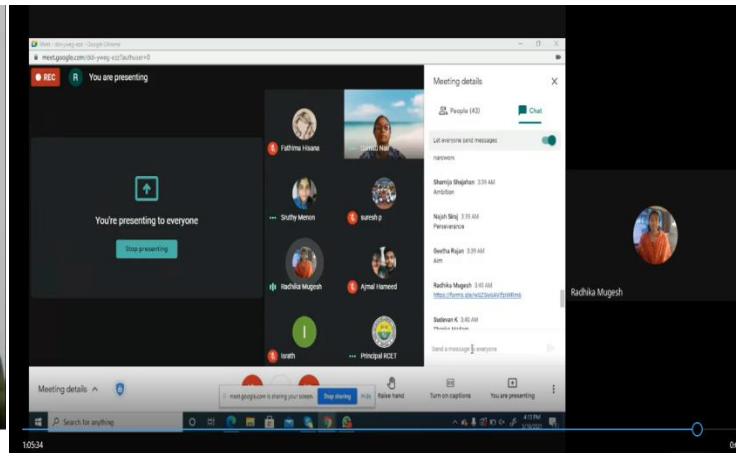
Meet - dsh-yweg-ezz - Google Chrome
meet.google.com/dsh-yweg-ezz?authuser=0

REC
R You are presenting

You're presenting to everyone
Stop presenting

Fathima Hisana
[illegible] Nair
Sruthy Menon
suresh p
Radhika Mugesh
Ajmal Hameed
I
Israth
Principal RCET

Meeting details
People (43)
Chat
Let everyone send messages
hardwork
Shemija Shajahan 3:39 AM
Ambition
Najah Siraj 3:39 AM
Perseverance
Geetha Rajan 3:39 AM
Aim
Radhika Mugesh 3:40 AM
https://forms.gle/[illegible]
Sudevan K 3:40 AM
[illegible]
Send a message to everyone

Radhika Mugesh

Meeting details
meet.google.com is sharing your screen.
Stop sharing
Hide
Raise hand
Turn on captions
You are presenting

Search for anything
4:13 PM
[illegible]

1:05:34